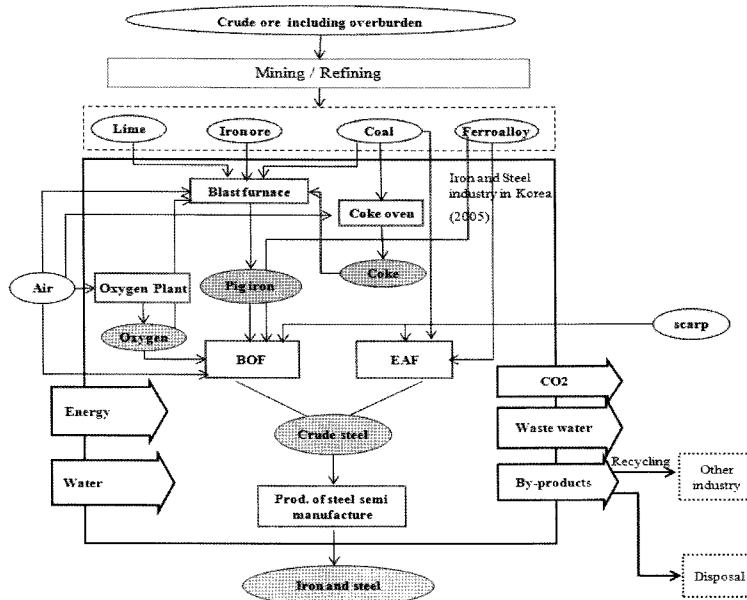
Crude ore including overburden

Mining / Refining

Lime

Iron ore

Coal

Ferroalloy

Blast furnace

Iron and Steel industry in Korea (2005)

Coke oven

Coke

Air

Oxygen Plant

Pig iron

Oxygen

scarp

BOF

EAF

CO2

Energy

Crude steel

Waste water

Water

By-products

Recycling

Other industry

Prod. of steel semi manufacture

Iron and steel

Disposal